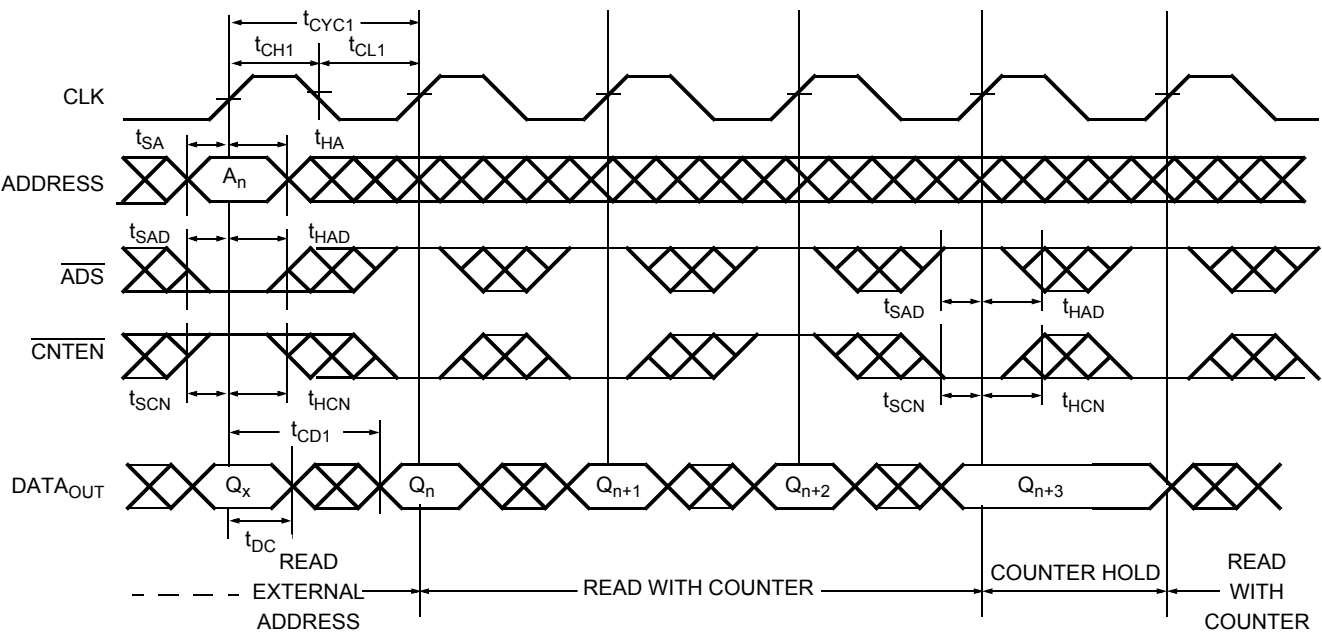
$t_{CYC1}$

$t_{CH1}$ $t_{CL1}$

CLK

$t_{SA}$ $t_{HA}$

ADDRESS $A_n$

$t_{SAD}$ $t_{HAD}$

$\overline{ADS}$

$t_{SAD}$ $t_{HAD}$

$\overline{CNTEN}$

$t_{SCN}$ $t_{HCN}$

$t_{SCN}$ $t_{HCN}$

$t_{CD1}$

$DATA_{OUT}$ $Q_x$ $Q_n$ $Q_{n+1}$ $Q_{n+2}$ $Q_{n+3}$

$t_{DC}$

READ EXTERNAL ADDRESS

READ WITH COUNTER

COUNTER HOLD

READ WITH COUNTER